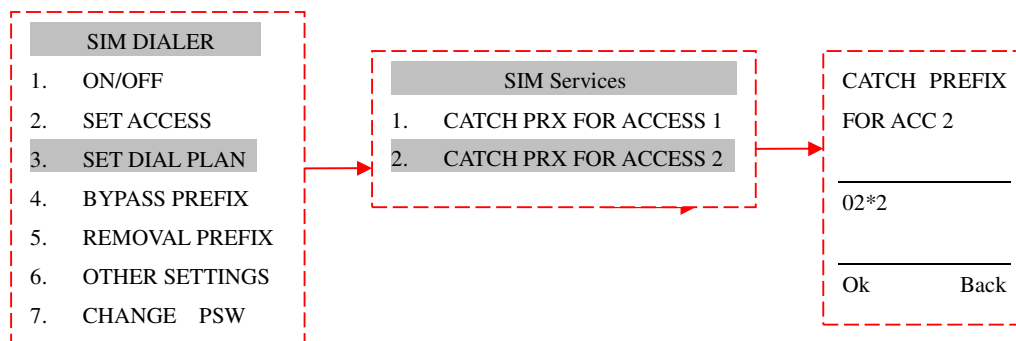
SIM DIALER
1. ON/OFF
2. SET ACCESS
3. SET DIAL PLAN
4. BYPASS PREFIX
5. REMOVAL PREFIX
6. OTHER SETTINGS
7. CHANGE PSW

SIM Services
1. CATCH PRX FOR ACCESS 1
2. CATCH PRX FOR ACCESS 2

CATCH PREFIX FOR ACC 2

02*2

Ok Back